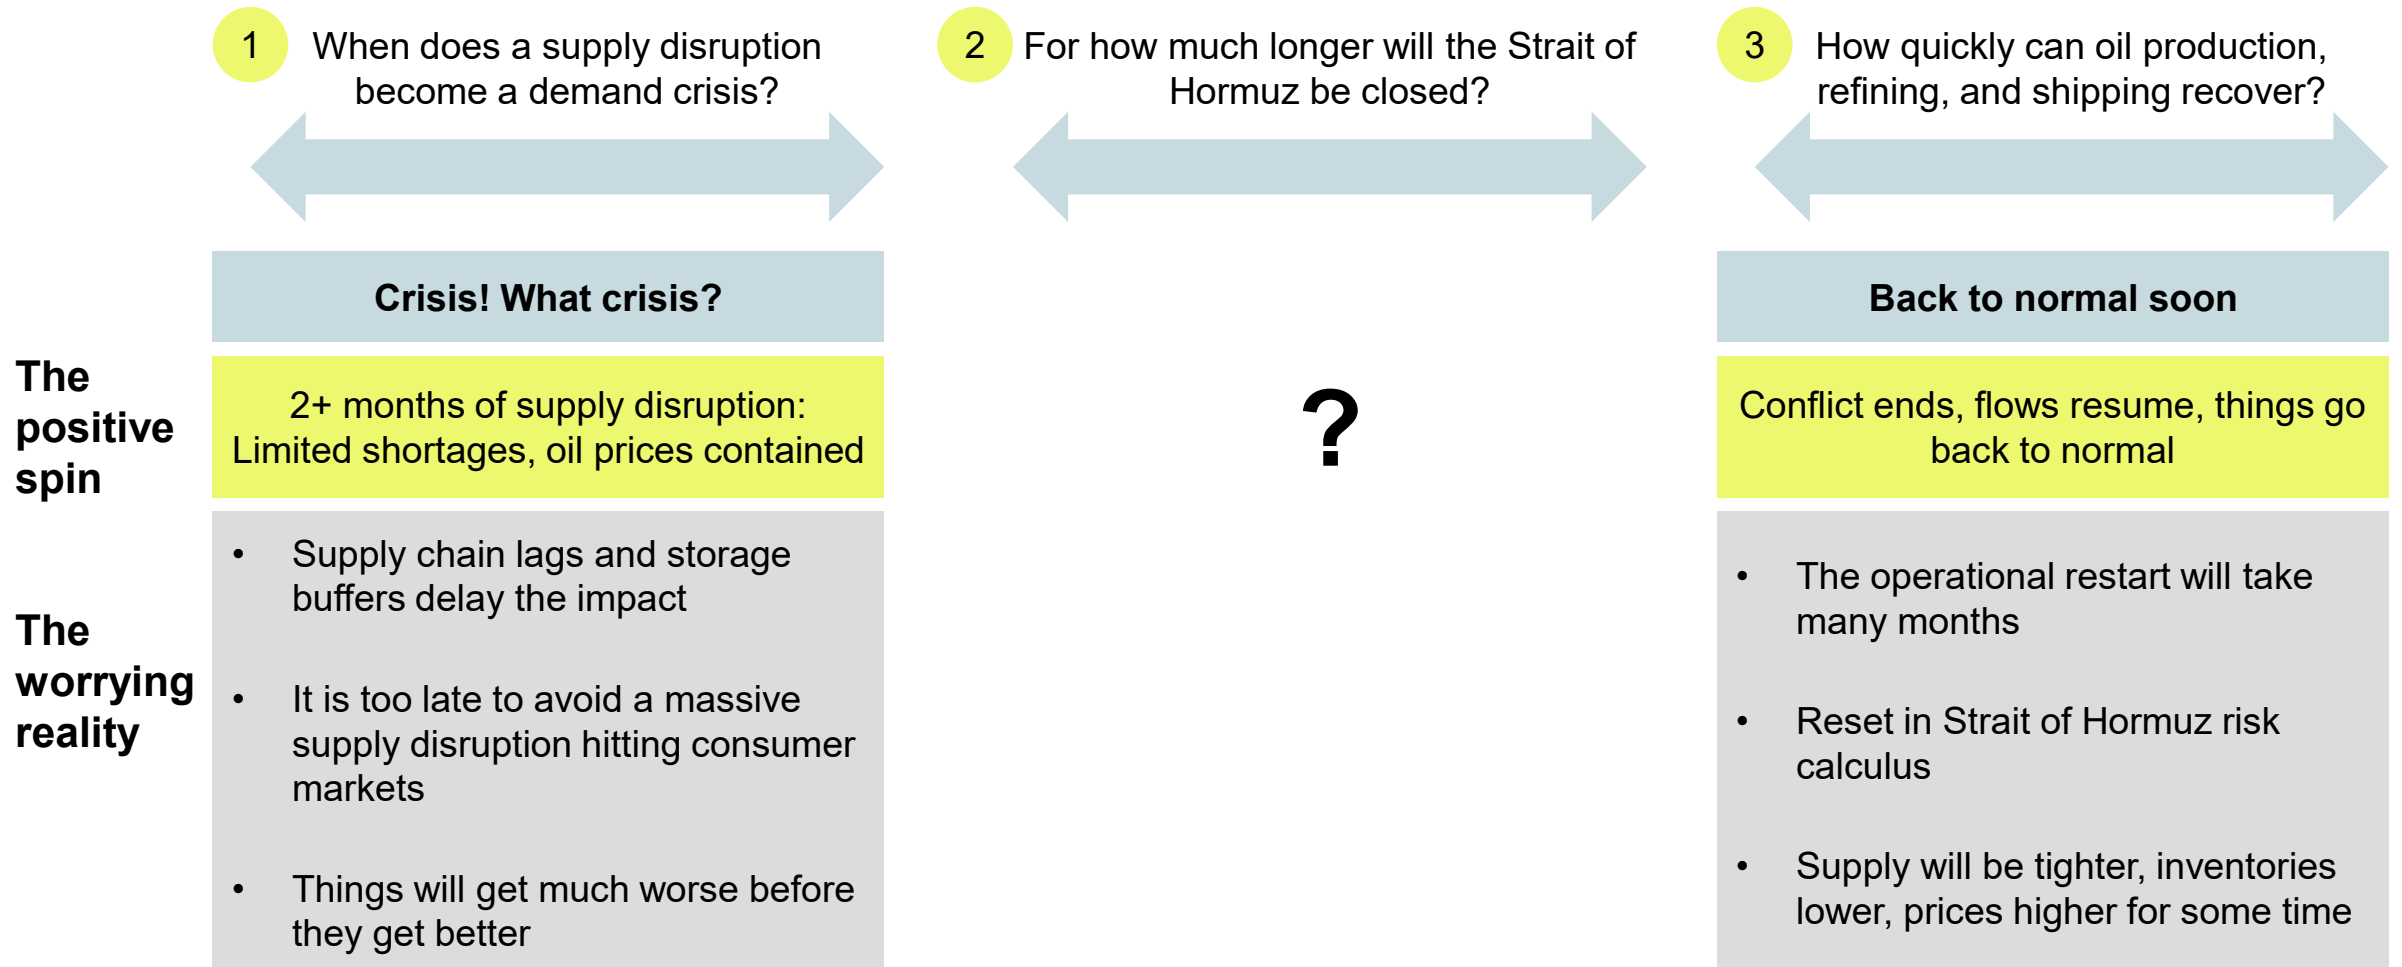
1 When does a supply disruption become a demand crisis?

2 For how much longer will the Strait of Hormuz be closed?

3 How quickly can oil production, refining, and shipping recover?

Crisis! What crisis?

The positive spin

2+ months of supply disruption: Limited shortages, oil prices contained

The worrying reality

• Supply chain lags and storage buffers delay the impact

• It is too late to avoid a massive supply disruption hitting consumer markets

• Things will get much worse before they get better

?

Back to normal soon

Conflict ends, flows resume, things go back to normal

• The operational restart will take many months

• Reset in Strait of Hormuz risk calculus

• Supply will be tighter, inventories lower, prices higher for some time